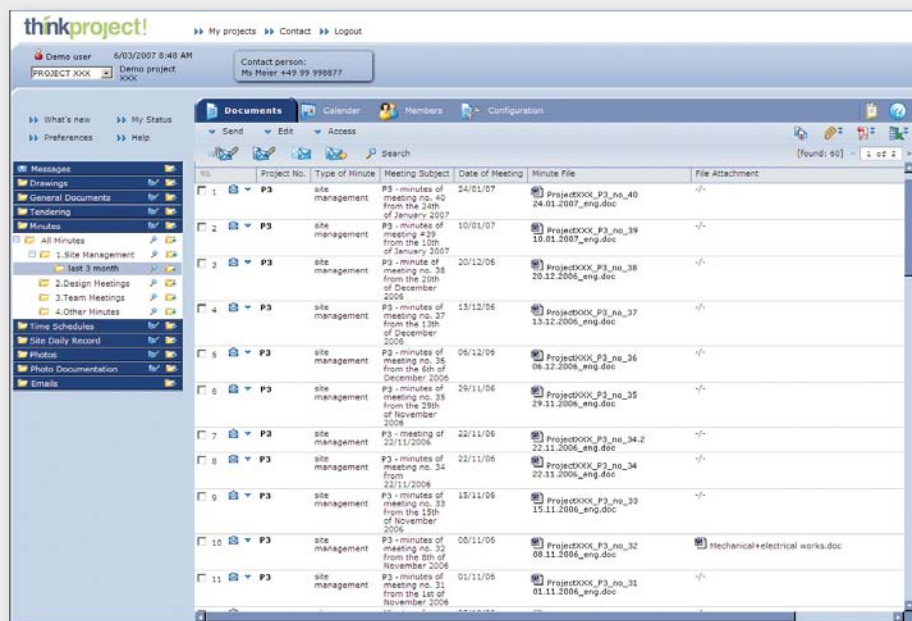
thinkproject!

My projects Contact Logout

Demo user 6/03/2007 8:48 AM
PROJECT XXX Demo project XXX

Contact person:
Ms Meier +49 99 998877

What's new My Status
Preferences Help

Messages
Drawings
General Documents
Tendering
Minutes
All Minutes
1.Site Management
last 3 month
2.Design Meetings
3.Team Meetings
4.Other Minutes
Time Schedules
Site Daily Record
Photos
Photo Documentation
Emails

Documents Calendar Members Configuration

Send Edit Access

Search

[found: 60] 1 of 2

| Nr. | | Project No. | Type of Minute | Meeting Subject | Date of Meeting | Minute File | File Attachment |
|---|---|---|---|---|---|---|---|
| 1 | | P3 | site management | P3 - minutes of meeting no. 40 from the 24th of January 2007 | 24/01/07 | ProjectXXX_P3_no_40 24.01.2007_eng.doc | -/- |
| 2 | | P3 | site management | P3 - minutes of meeting #39 from the 10th of January 2007 | 10/01/07 | ProjectXXX_P3_no_39 10.01.2007_eng.doc | -/- |
| 3 | | P3 | site management | P3 - minute of meeting no. 38 from the 20th of December 2006 | 20/12/06 | ProjectXXX_P3_no_38 20.12.2006_eng.doc | -/- |
| 4 | | P3 | site management | P3 - minutes of meeting no. 37 from the 13th of December 2006 | 13/12/06 | ProjectXXX_P3_no_37 13.12.2006_eng.doc | -/- |
| 5 | | P3 | site management | P3 - minutes of meeting no. 36 from the 6th of December 2006 | 06/12/06 | ProjectXXX_P3_no_36 06.12.2006_eng.doc | -/- |
| 6 | | P3 | site management | P3 - minutes of meeting no. 35 from the 29th of November 2006 | 29/11/06 | ProjectXXX_P3_no_35 29.11.2006_eng.doc | -/- |
| 7 | | P3 | site management | P3 - meeting of 22/11/2006 | 22/11/06 | ProjectXXX_P3_no_34.2 22.11.2006_eng.doc | -/- |
| 8 | | P3 | site management | P3 - minutes of meeting no. 34 from 22/11/2006 | 22/11/06 | ProjectXXX_P3_no_34 22.11.2006_eng.doc | -/- |
| 9 | | P3 | site management | P3 - minutes of meeting no. 33 from the 15th of November 2006 | 15/11/06 | ProjectXXX_P3_no_33 15.11.2006_eng.doc | -/- |
| 10 | | P3 | site management | P3 - minutes of meeting no. 32 from the 8th of November 2006 | 08/11/06 | ProjectXXX_P3_no_32 08.11.2006_eng.doc | Mechanical+electrical works.doc |
| 11 | | P3 | site management | P3 - minutes of meeting no. 31 from the 1st of November 2006 | 01/11/06 | ProjectXXX_P3_no_31 01.11.2006_eng.doc | -/- |